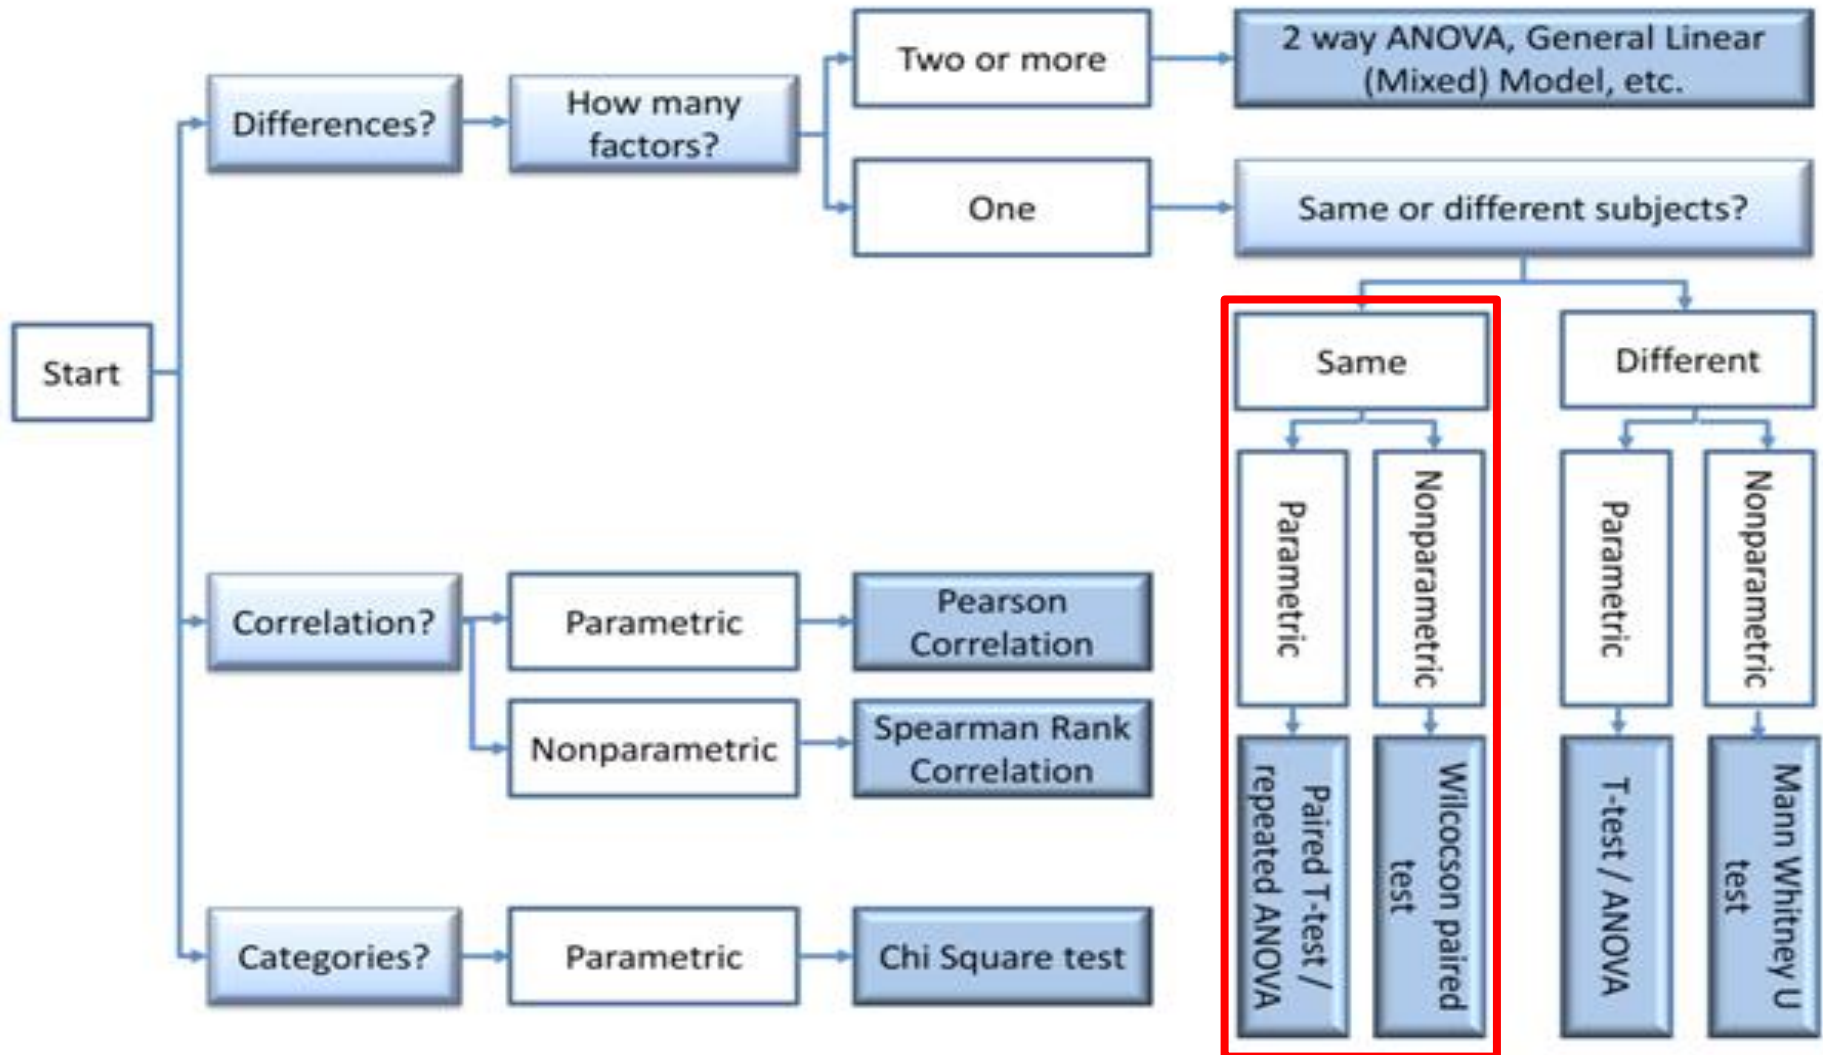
Start

Differences?

How many factors?

Two or more

2 way ANOVA, General Linear (Mixed) Model, etc.

One

Same or different subjects?

Same

Parametric

Paired T-test / repeated ANOVA

Nonparametric

Wilcocson paired test

Different

Parametric

T-test / ANOVA

Nonparametric

Mann Whitney U test

Correlation?

Parametric

Pearson Correlation

Nonparametric

Spearman Rank Correlation

Categories?

Parametric

Chi Square test